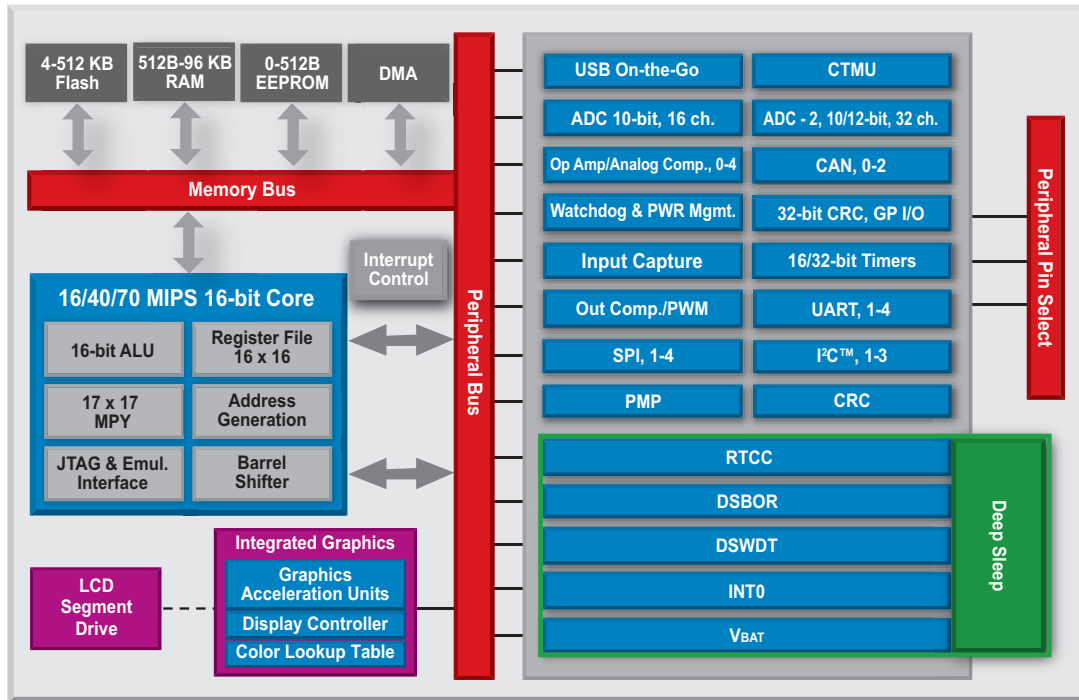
4-512 KB Flash

512B-96 KB RAM

0-512B EEPROM

DMA

Memory Bus

Interrupt Control

16/40/70 MIPS 16-bit Core

16-bit ALU

Register File 16 x 16

17 x 17 MPY

Address Generation

JTAG & Emul. Interface

Barrel Shifter

Peripheral Bus

USB On-the-Go

CTMU

ADC 10-bit, 16 ch.

ADC - 2, 10/12-bit, 32 ch.

Op Amp/Analog Comp., 0-4

CAN, 0-2

Watchdog & PWR Mgmt.

32-bit CRC, GP I/O

Input Capture

16/32-bit Timers

Out Comp./PWM

UART, 1-4

SPI, 1-4

I²C™, 1-3

PMP

CRC

Peripheral Pin Select

RTCC

DSBOR

DSWDT

INT0

$V_{BAT}$

Deep Sleep

Integrated Graphics

Graphics Acceleration Units

Display Controller

Color Lookup Table

LCD Segment Drive